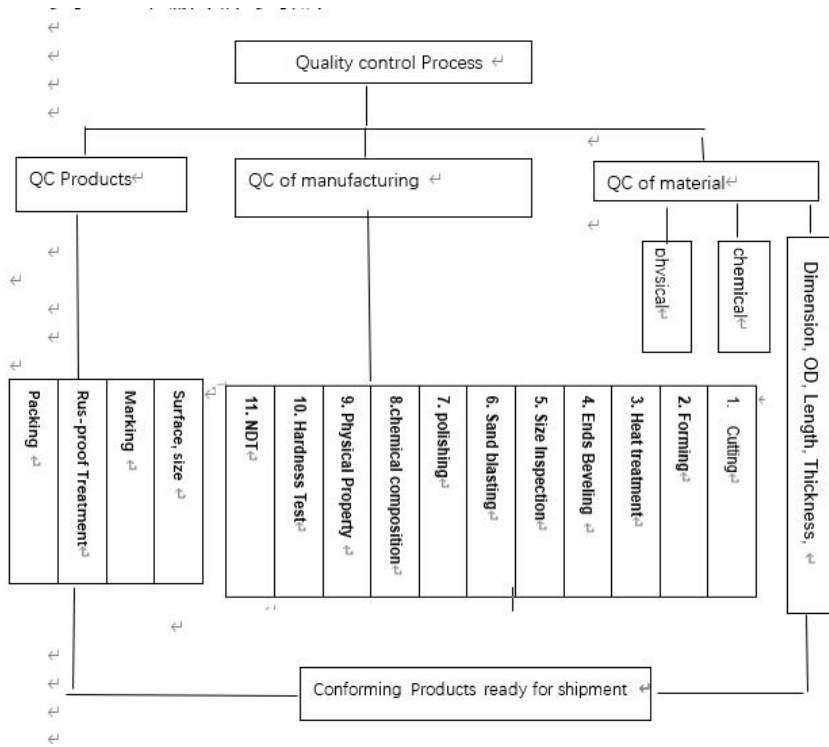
Quality control Process

QC Products

QC of manufacturing

QC of material

physical

chemical

Dimension, OD, Length, Thickness,

Packing

Rus-proof Treatment

Marking

Surface, size

11. NDT

10. Hardness Test

9. Physical Property

8.chemical composition

7. polishing

6. Sand blasting

5. Size Inspection

4. Ends Beveling

3. Heat treatment

2. Forming

1. Cutting

Conforming Products ready for shipment